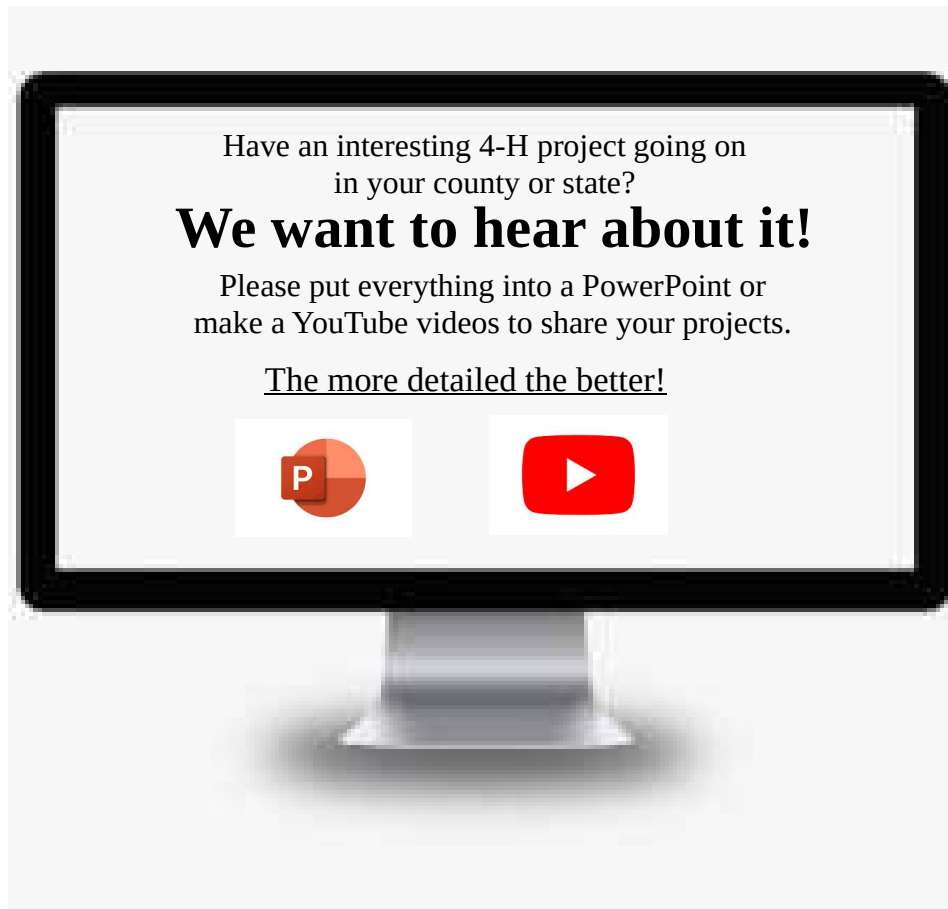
Have an interesting 4-H project going on in your county or state?

We want to hear about it!

Please put everything into a PowerPoint or make a YouTube videos to share your projects.

The more detailed the better!

P